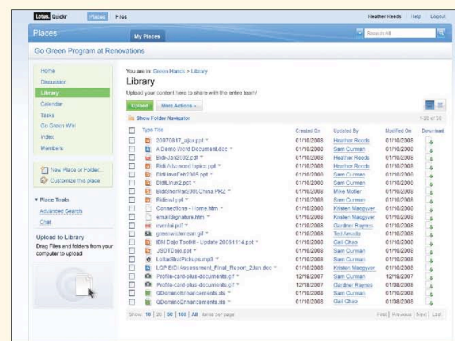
Lotus. Quickr Places Files Heather Reeds Help Logout

Places My Places Search All

Go Green Program at Renovations

Home
Discussion
Library
Calendar
Blogs
Go Green Wiki
Index
Members

New Place or Folder...
Customize this place

Place Tools
Advanced Search
Chat

Upload to Library
Drag Files and folders from your computer to upload

You are in: Green Renov > Library

Library

Upload your content here to share with the entire team!

Upload More Actions

Show Folder Navigator

1-20 of 26

| | Type | Title | Created On | Updated By | Modified On | Download |
|---|---|---|---|---|---|---|
| | | 20070817_a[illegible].ppt | 01/16/2008 | Heather Reeds | 01/16/2008 | |
| | | A Green World Document.doc | 01/16/2008 | Sam Curman | 01/16/2008 | |
| | | Bids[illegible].ppt | 01/16/2008 | Heather Reeds | 01/16/2008 | |
| | | Bids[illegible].ppt | 01/16/2008 | Heather Reeds | 01/16/2008 | |
| | | Bids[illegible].ppt | 01/16/2008 | Sam Curman | 01/16/2008 | |
| | | Bids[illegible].ppt | 01/16/2008 | Sam Curman | 01/16/2008 | |
| | | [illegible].PNG | 01/16/2008 | Mike Moller | 01/16/2008 | |
| | | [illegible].ppt | 01/16/2008 | Sam Curman | 01/16/2008 | |
| | | Connections - Home.htm | 01/16/2008 | Kristen Mangyver | 01/16/2008 | |
| | | emailSignature.htm | 01/16/2008 | Kristen Mangyver | 01/16/2008 | |
| | | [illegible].gif | 01/16/2008 | Gordon Raines | 01/16/2008 | |
| | | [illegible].gif | 01/16/2008 | Ted Serudy | 01/16/2008 | |
| | | IBM Case Toolkit - Update 2008 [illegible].ppt | 01/16/2008 | Gail Chao | 01/16/2008 | |
| | | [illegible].ppt | 01/16/2008 | Sam Curman | 01/16/2008 | |
| | | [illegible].jpg | 01/16/2008 | Sam Curman | 01/16/2008 | |
| | | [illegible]_Assessment_Final_Report_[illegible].doc | 01/16/2008 | Kristen Mangyver | 01/16/2008 | |
| | | Profile-card-plus-document.gif | 12/18/2007 | Sam Curman | 12/18/2007 | |
| | | Profile-card-plus-document.gif | 12/18/2007 | Gordon Raines | 12/18/2007 | |
| | | QDemoSDmarcomments.xls | 01/08/2008 | Sam Curman | 01/08/2008 | |
| | | QDemoSDmarcomments.xls | 01/08/2008 | Gail Chao | 01/08/2008 | |

Show: 10 | 20 | 50 | 100 | All items per page

First | Previous | Next | Last